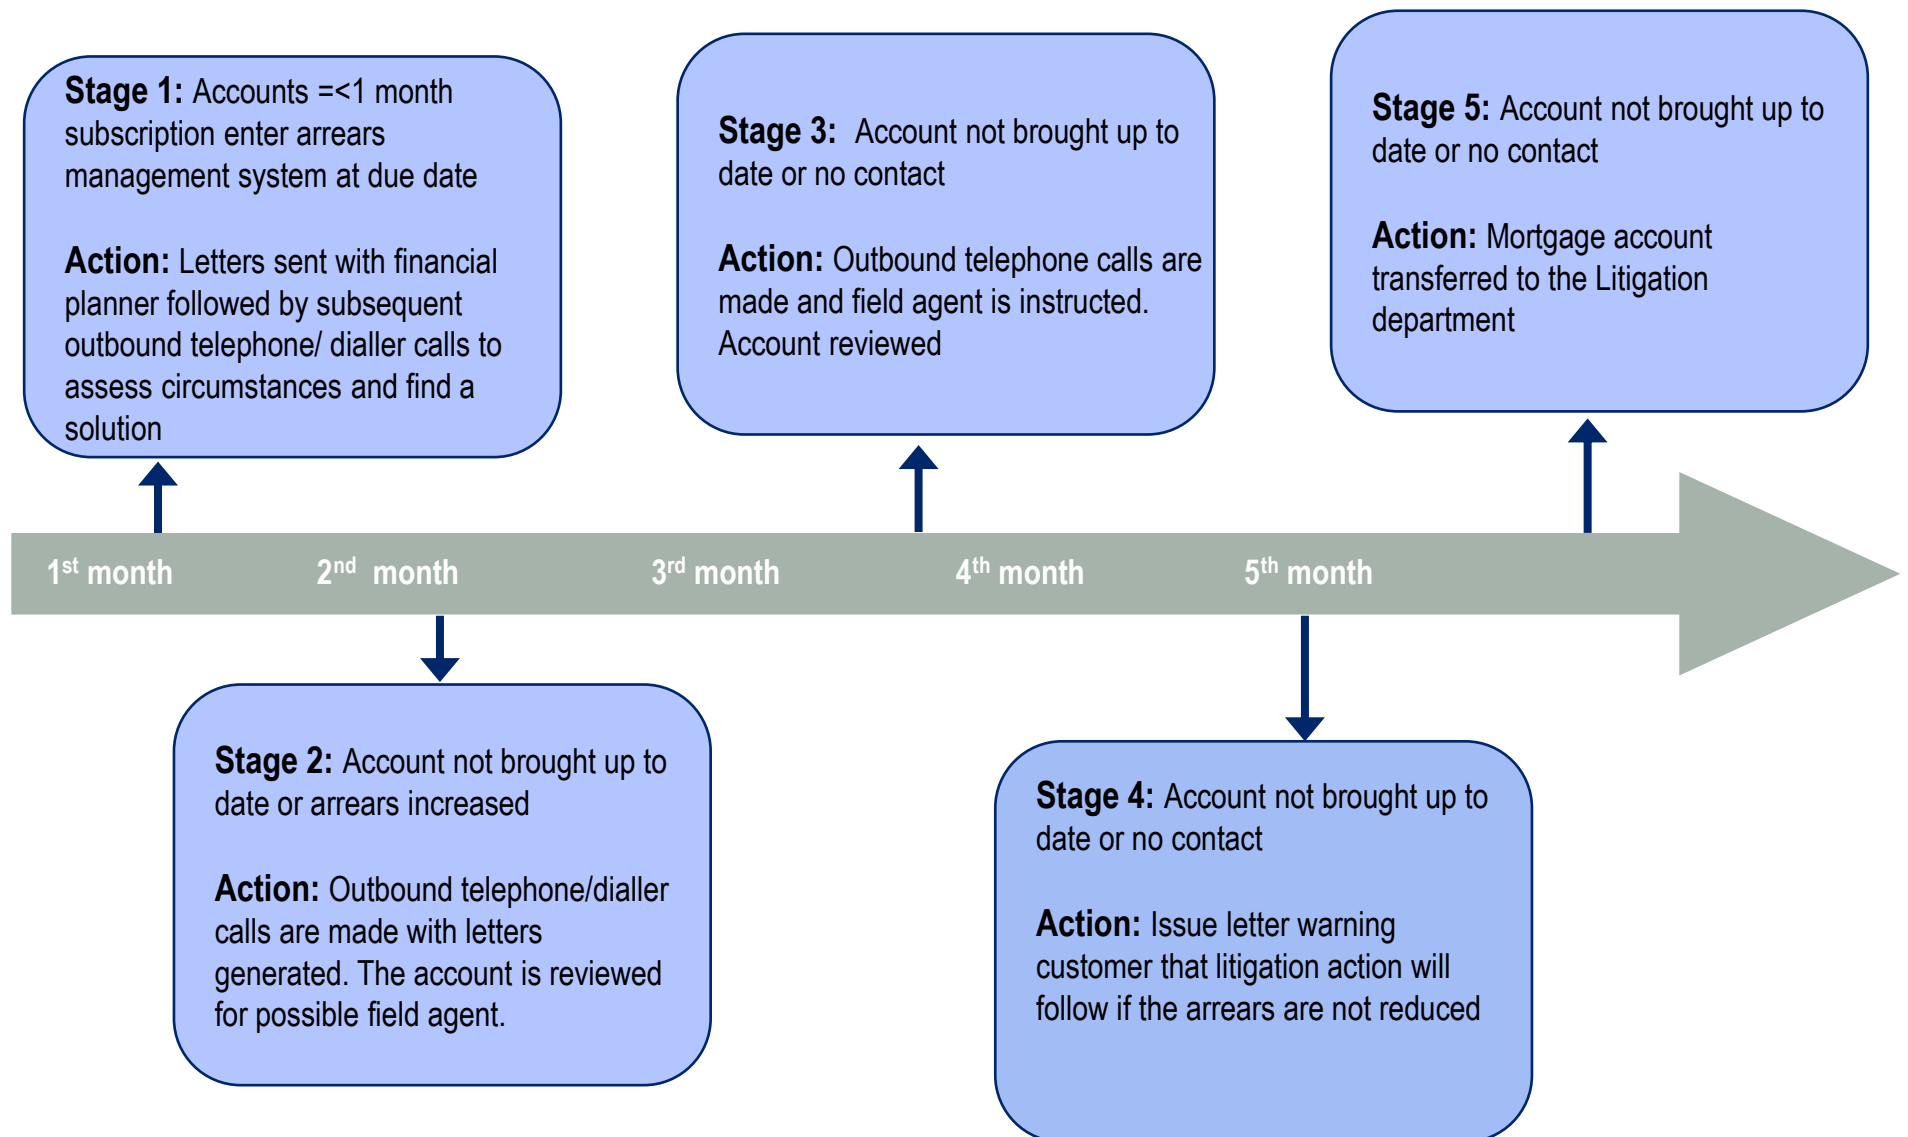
**Stage 1:** Accounts =<1 month subscription enter arrears management system at due date

**Action:** Letters sent with financial planner followed by subsequent outbound telephone/ dialler calls to assess circumstances and find a solution

**Stage 3:** Account not brought up to date or no contact

**Action:** Outbound telephone calls are made and field agent is instructed. Account reviewed

**Stage 5:** Account not brought up to date or no contact

**Action:** Mortgage account transferred to the Litigation department

1$^{st}$ month 2$^{nd}$ month 3$^{rd}$ month 4$^{th}$ month 5$^{th}$ month

**Stage 2:** Account not brought up to date or arrears increased

**Action:** Outbound telephone/dialler calls are made with letters generated. The account is reviewed for possible field agent.

**Stage 4:** Account not brought up to date or no contact

**Action:** Issue letter warning customer that litigation action will follow if the arrears are not reduced